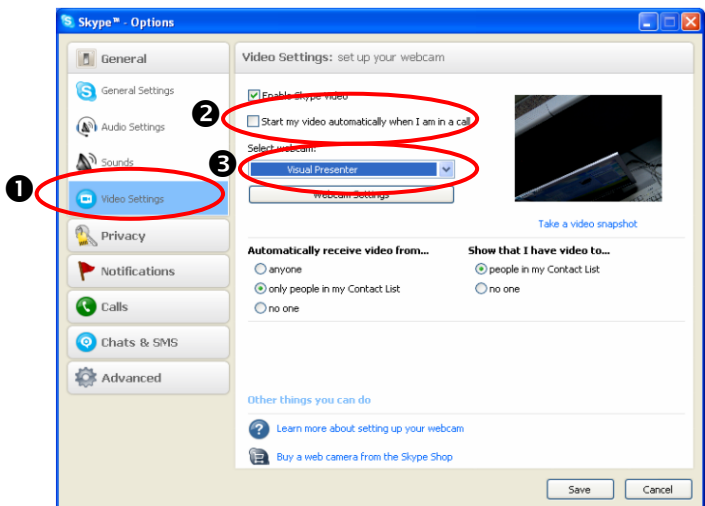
Skype™ - Options

General

General Settings

Audio Settings

Sounds

Video Settings

Privacy

Notifications

Calls

Chats & SMS

Advanced

❶ ❷ ❸

Video Settings: set up your webcam

Enable Skype video

Start my video automatically when I am in a call

Select webcam:

Visual Presenter

Webcam Settings

Take a video snapshot

Automatically receive video from...

anyone

only people in my Contact List

no one

Show that I have video to...

people in my Contact List

no one

Other things you can do

Learn more about setting up your webcam

Buy a web camera from the Skype Shop

Save

Cancel